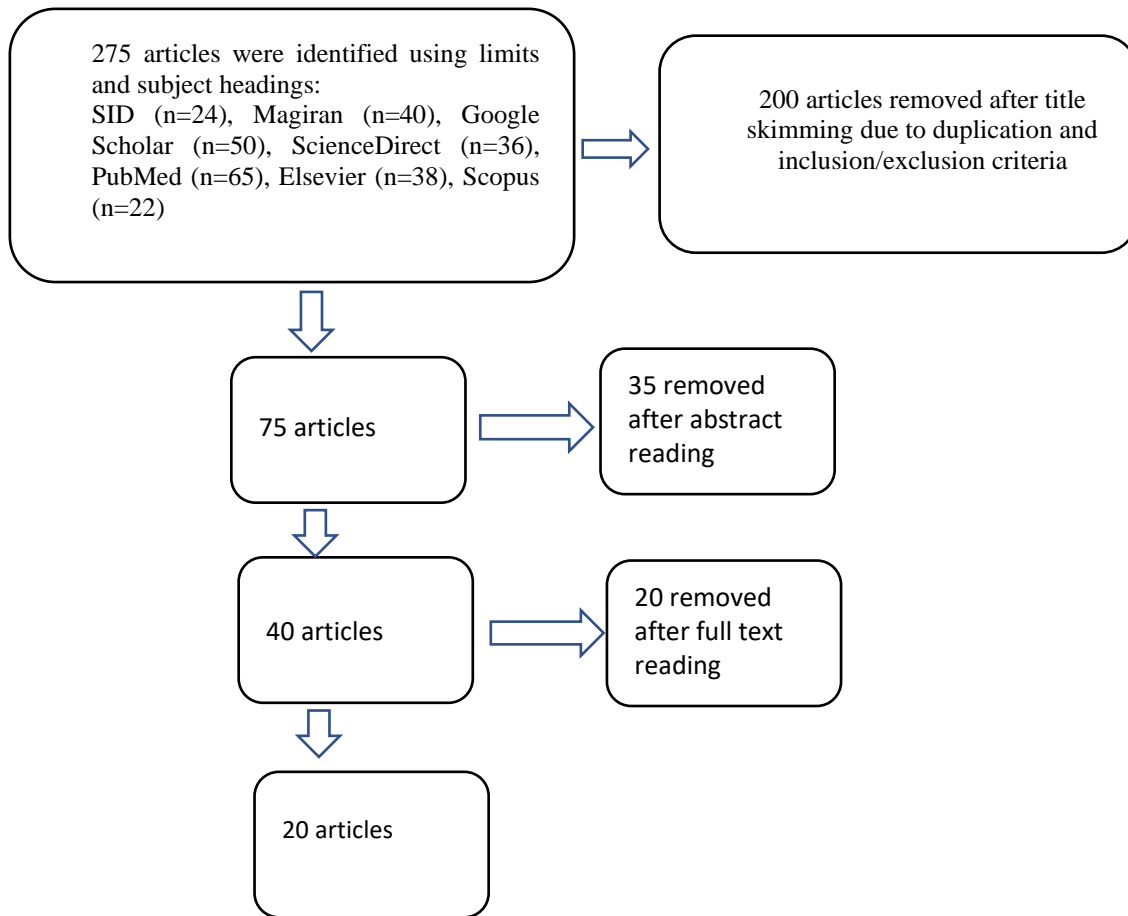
275 articles were identified using limits and subject headings:
SID (n=24), Magiran (n=40), Google Scholar (n=50), ScienceDirect (n=36), PubMed (n=65), Elsevier (n=38), Scopus (n=22)

200 articles removed after title skimming due to duplication and inclusion/exclusion criteria

75 articles

35 removed after abstract reading

40 articles

20 removed after full text reading

20 articles